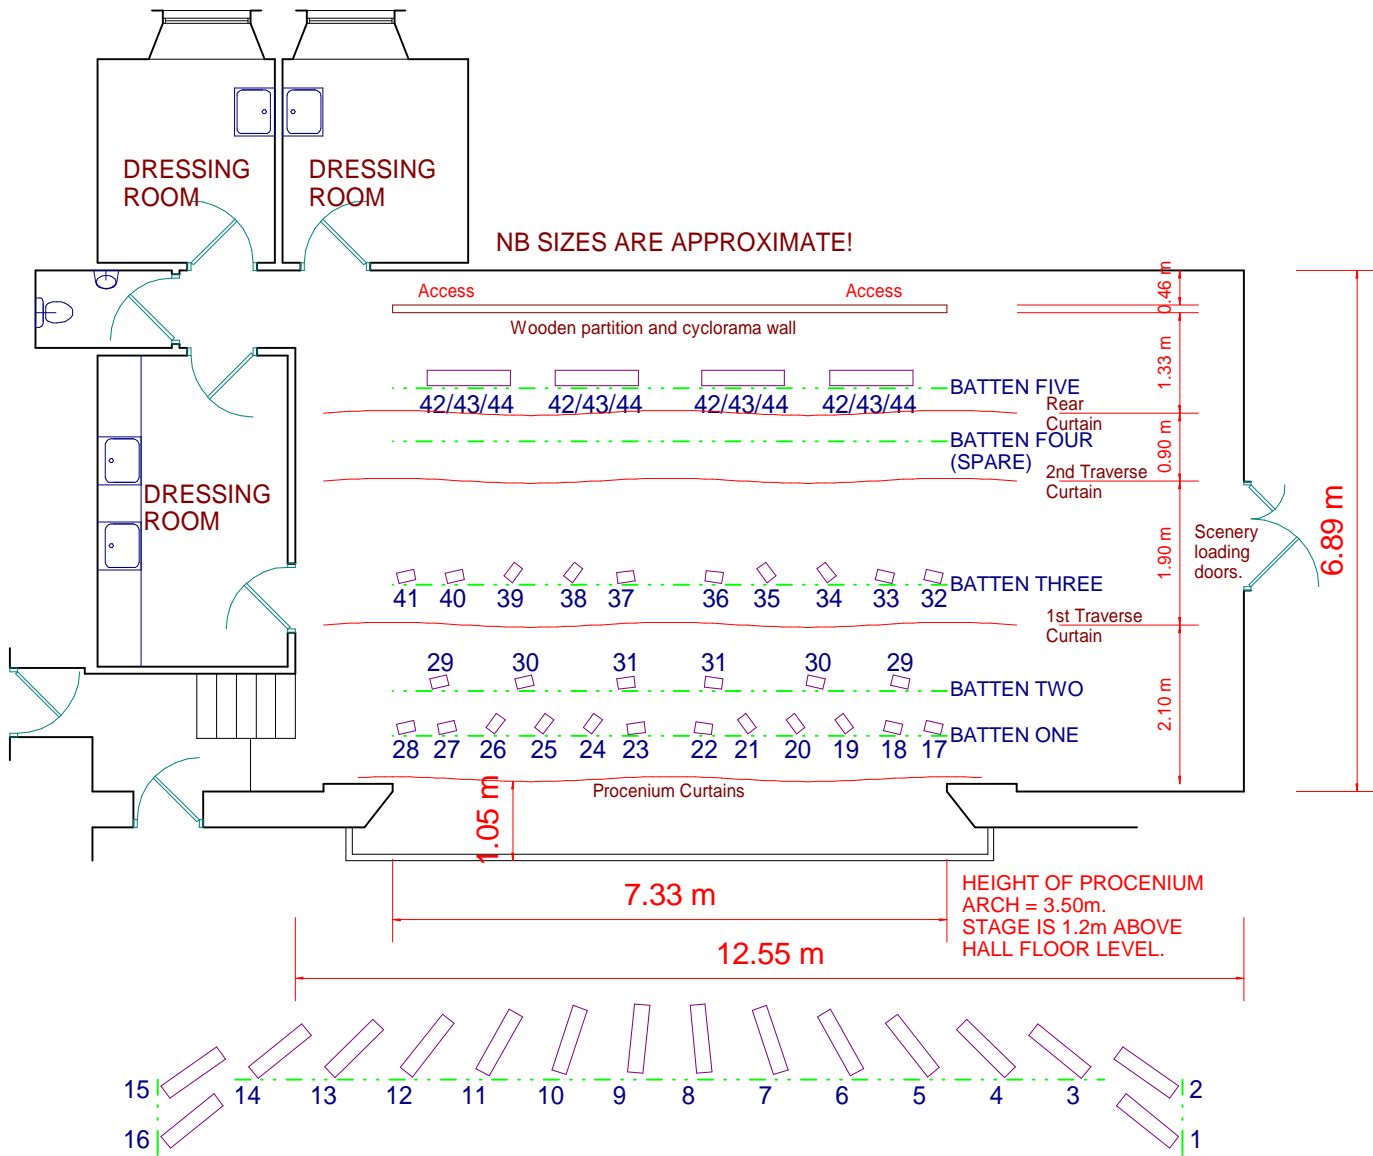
DRESSING ROOM

DRESSING ROOM

NB SIZES ARE APPROXIMATE!

Access

Access

Wooden partition and cyclorama wall

0.46 m

1.33 m

0.90 m

1.90 m

2.10 m

6.89 m

42/43/44 42/43/44 42/43/44 42/43/44

BATTEN FIVE

Rear Curtain

BATTEN FOUR (SPARE)

2nd Traverse Curtain

DRESSING ROOM

Scenery loading doors.

41 40 39 38 37 36 35 34 33 32

BATTEN THREE

1st Traverse Curtain

29 30 31 31 30 29

BATTEN TWO

28 27 26 25 24 23 22 21 20 19 18 17

BATTEN ONE

Procenium Curtains

1.05 m

7.33 m

HEIGHT OF PROCENIUM ARCH = 3.50m.
STAGE IS 1.2m ABOVE HALL FLOOR LEVEL.

12.55 m

15 14 13 12 11 10 9 8 7 6 5 4 3 2

16 1